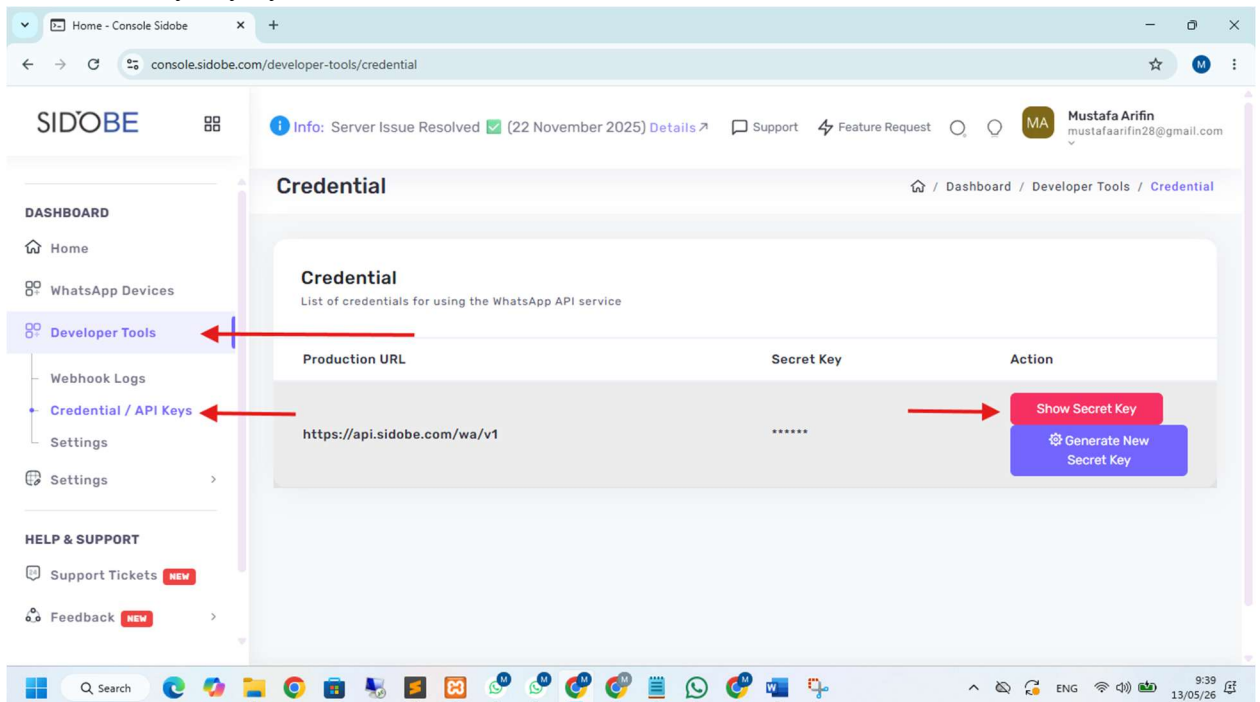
Home - Console Sidobe

console.sidobe.com/developer-tools/credential

M

SIDOBE

Info: Server Issue Resolved (22 November 2025) Details ↗ Support Feature Request

MA Mustafa Arifin mustafaarifin28@gmail.com

DASHBOARD

Home

WhatsApp Devices

Developer Tools

Webhook Logs

Credential / API Keys

Settings

Settings

HELP & SUPPORT

Support Tickets NEW

Feedback NEW

Credential

Dashboard / Developer Tools / Credential

Credential

List of credentials for using the WhatsApp API service

| Production URL | Secret Key | Action |
|---|---|---|
| https://api.sidobe.com/wa/v1 | ****** | Show Secret Key<br>Generate New Secret Key |

Search

ENG 9:39 13/05/26